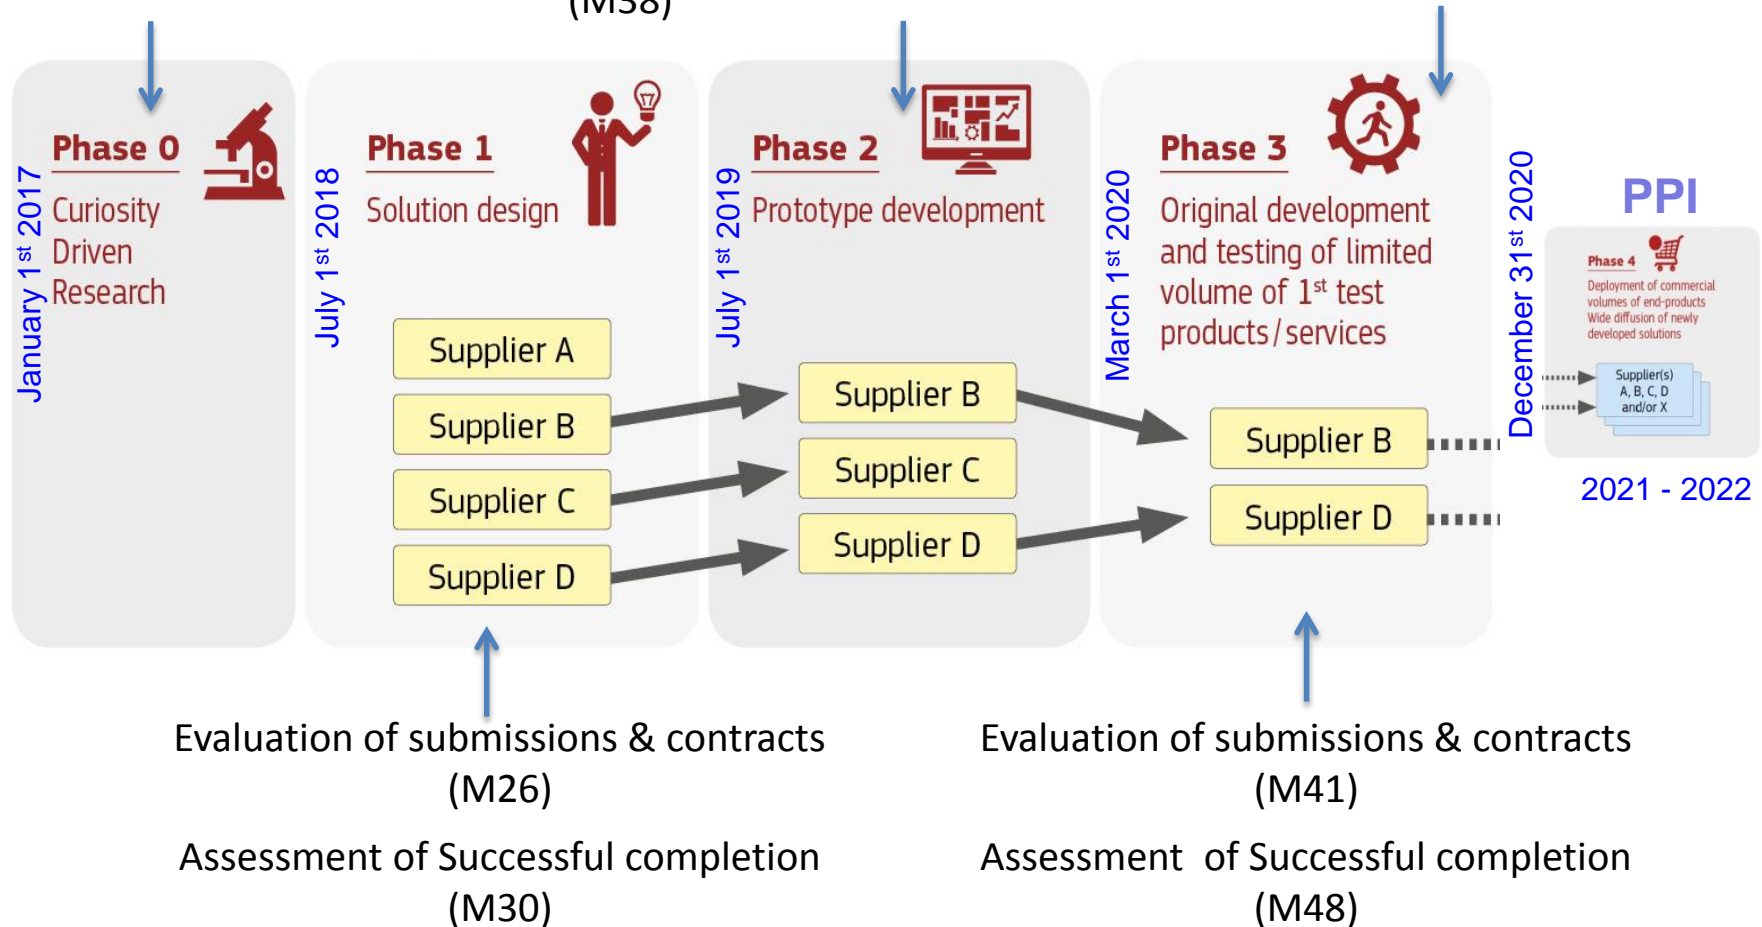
(M38)

January 1st 2017

Phase 0
Curiosity Driven Research

July 1st 2018

Phase 1
Solution design

Supplier A
Supplier B
Supplier C
Supplier D

July 1st 2019

Phase 2
Prototype development

Supplier B
Supplier C
Supplier D

March 1st 2020

Phase 3
Original development and testing of limited volume of 1st test products / services

Supplier B
Supplier D

December 31st 2020

PPI

Phase 4
Deployment of commercial volumes of end-products
Wide diffusion of newly developed solutions

Supplier(s)
A, B, C, D
and/or X

2021 - 2022

Evaluation of submissions & contracts
(M26)

Assessment of Successful completion
(M30)

Evaluation of submissions & contracts
(M41)

Assessment of Successful completion
(M48)